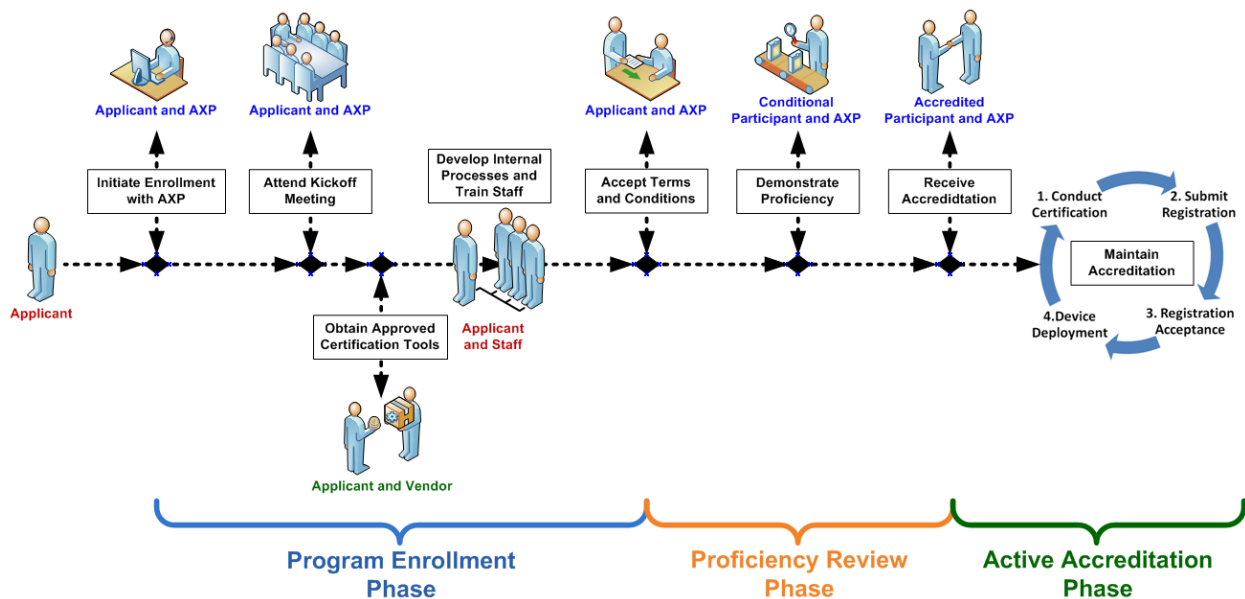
Applicant and AXP

Applicant and AXP

Applicant and AXP

Conditional Participant and AXP

Accredited Participant and AXP

Initiate Enrollment with AXP

Attend Kickoff Meeting

Develop Internal Processes and Train Staff

Accept Terms and Conditions

Demonstrate Proficiency

Receive Accredidtation

1. Conduct Certification

2. Submit Registration

Maintain Accreditation

3. Registration Acceptance

4.Device Deployment

Applicant

Obtain Approved Certification Tools

Applicant and Staff

Applicant and Vendor

Program Enrollment Phase

Proficiency Review Phase

Active Accreditation Phase